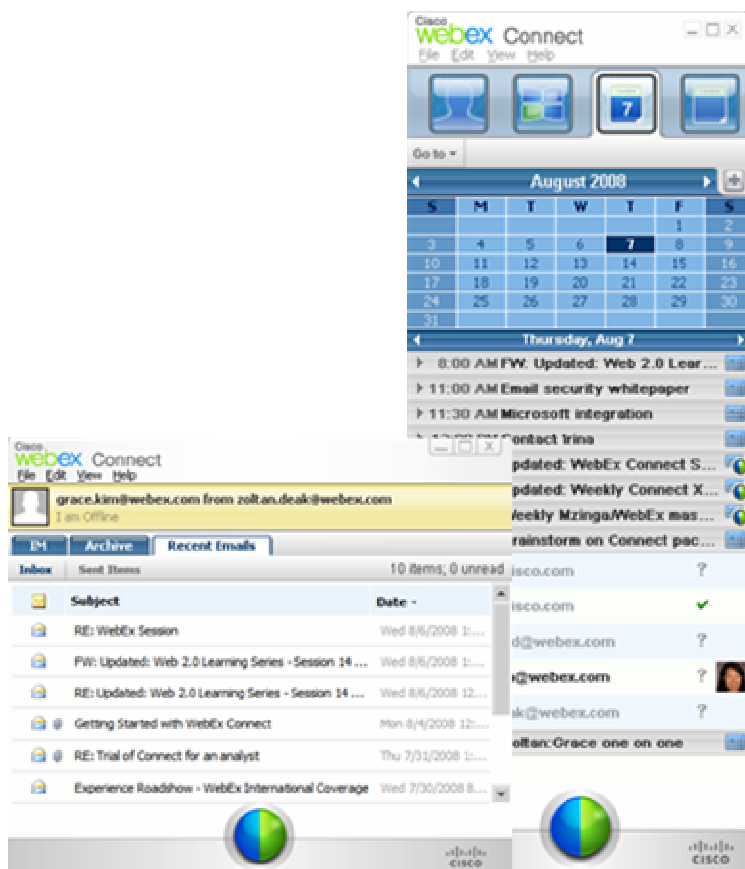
Cisco
webex Connect
File Edit View Help

Go to

August 2008

| S | M | T | W | T | F | S |
|---|---|---|---|---|---|---|
| | | | | | 1 | 2 |
| 3 | 4 | 5 | 6 | 7 | 8 | 9 |
| 10 | 11 | 12 | 13 | 14 | 15 | 16 |
| 17 | 18 | 19 | 20 | 21 | 22 | 23 |
| 24 | 25 | 26 | 27 | 28 | 29 | 30 |
| 31 | | | | | | |

Thursday, Aug 7

8:00 AM FW: Updated: Web 2.0 Lear...
11:00 AM Email security whitepaper
11:30 AM Microsoft integration
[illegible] Contact Irina
Updated: WebEx Connect S...
Updated: Weekly Connect X...
Weekly Mzinga/WebEx mas...
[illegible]rainstorm on Connect pac...
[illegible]isco.com ?
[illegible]isco.com
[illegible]d@webex.com ?
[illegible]@webex.com ?
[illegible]ak@webex.com ?
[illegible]oltan:Grace one on one

Cisco
webex Connect
File Edit View Help

grace.kim@webex.com from zoltan.deak@webex.com
I am Offline

IM | Archive | Recent Emails

Inbox | Sent Items | 10 items; 0 unread

| Subject | Date |
|---|---|
| RE: WebEx Session | Wed 8/6/2008 1:... |
| FW: Updated: Web 2.0 Learning Series - Session 14 ... | Wed 8/6/2008 1:... |
| RE: Updated: Web 2.0 Learning Series - Session 14 ... | Wed 8/6/2008 12:... |
| Getting Started with WebEx Connect | Mon 8/4/2008 1:... |
| RE: Trial of Connect for an analyst | Thu 7/31/2008 1:... |
| Experience Roadshow - WebEx International Coverage | Wed 7/30/2008 3:... |

CISCO

CISCO